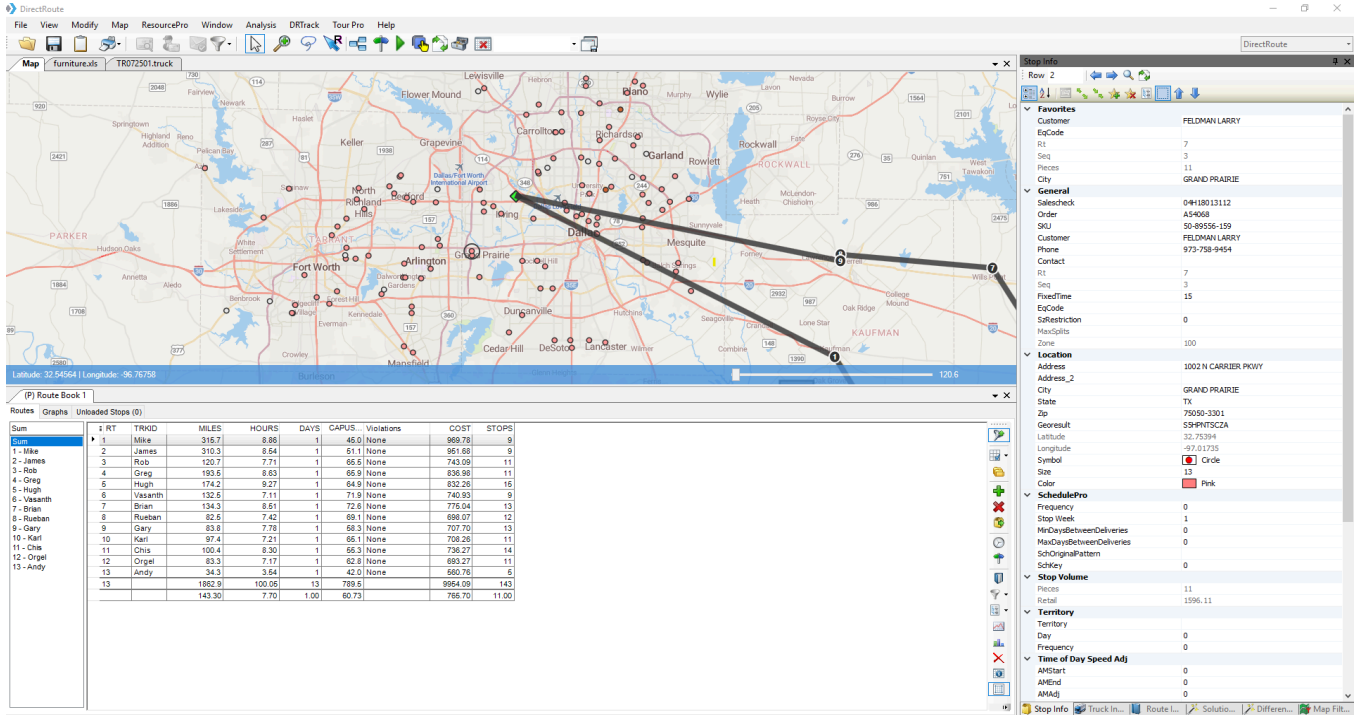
DirectRoute

File View Modify Map ResourcePro Window Analysis DRTrack Tour Pro Help

DirectRoute

Map furniture.xls TR072501.truck

Lewisville Hebron Plano Flower Mound Murphy Wylie Fairview Carrollton Richardson Grapevine Garland Rowlett Rockwall Dallas/Fort Worth International Airport ROCKWALL North Richland Hills Bedford Irving McLendon-Chisholm PARKER Dallas Sunnyvale TARRANT Mesquite Fort Worth Arlington Grand Prairie Hudson Oaks Benbrook Forest Hill Kennedale Duncanville Seagoville Everman Cedar Hill DeSoto Lancaster Hutchins KAUFMAN Crowley Mansfield Wilmer College Mound Oak Ridge Lone Star Springtown Highland Haven Addison Pelican Bay Aledo Heath Royse City

Latitude: 32.54564 | Longitude: -96.76758 120.6

(P) Route Book 1

Routes Graphs Unloaded Stops (0)

Sum
Sum
1 - Mike
2 - James
3 - Rob
4 - Greg
5 - Hugh
6 - Vasanth
7 - Brian
8 - Rueban
9 - Gary
10 - Karl
11 - Chis
12 - Orgel
13 - Andy

| RT | TRKID | MILES | HOURS | DAYS | CAPUS... | Violations | COST | STOPS |
|---|---|---|---|---|---|---|---|---|
| 1 | Mike | 315.7 | 8.86 | 1 | 45.0 | None | 969.78 | 9 |
| 2 | James | 310.3 | 8.54 | 1 | 51.1 | None | 961.68 | 9 |
| 3 | Rob | 120.7 | 7.71 | 1 | 66.5 | None | 743.09 | 11 |
| 4 | Greg | 193.5 | 8.63 | 1 | 66.9 | None | 836.98 | 11 |
| 5 | Hugh | 174.2 | 9.27 | 1 | 64.9 | None | 832.26 | 15 |
| 6 | Vasanth | 132.5 | 7.11 | 1 | 71.9 | None | 740.93 | 9 |
| 7 | Brian | 134.3 | 8.51 | 1 | 72.6 | None | 775.04 | 13 |
| 8 | Rueban | 82.5 | 7.42 | 1 | 69.1 | None | 698.07 | 12 |
| 9 | Gary | 83.8 | 7.78 | 1 | 58.3 | None | 707.70 | 13 |
| 10 | Karl | 97.4 | 7.21 | 1 | 66.1 | None | 708.26 | 11 |
| 11 | Chis | 100.4 | 8.30 | 1 | 55.3 | None | 736.27 | 14 |
| 12 | Orgel | 83.3 | 7.17 | 1 | 62.8 | None | 693.27 | 11 |
| 13 | Andy | 34.3 | 3.64 | 1 | 42.0 | None | 560.76 | 5 |
| 13 | | 1862.9 | 100.05 | 13 | 789.5 | | 9954.09 | 143 |
| | | 143.30 | 7.70 | 1.00 | 60.73 | | 765.70 | 11.00 |

Stop Info
Row 2

Favorites
Customer FELDMAN LARRY
EqCode
Rt 7
Seq 3
Pieces 11
City GRAND PRAIRIE
General
Salescheck 04H18013112
Order A54068
SKU 50-89556-159
Customer FELDMAN LARRY
Phone 973-758-9454
Contact
Rt 7
Seq 3
FixedTime 15
EqCode
SzRestriction 0
MaxSplits
Zone 100
Location
Address 1002 N CARRIER PKWY
Address_2
City GRAND PRAIRIE
State TX
Zip 75050-3301
Georesult S5HPNTSCZA
Latitude 32.75394
Longitude -97.01735
Symbol Circle
Size 13
Color Pink
SchedulePro
Frequency 0
Stop Week 1
MinDaysBetweenDeliveries 0
MaxDaysBetweenDeliveries 0
SchOriginalPattern
SchKey 0
Stop Volume
Pieces 11
Retail 1596.11
Territory
Territory
Day 0
Frequency 0
Time of Day Speed Adj
AMStart 0
AMEnd 0
AMAdj 0

Stop Info Truck In... Route I... Solutio... Differen... Map Filt...